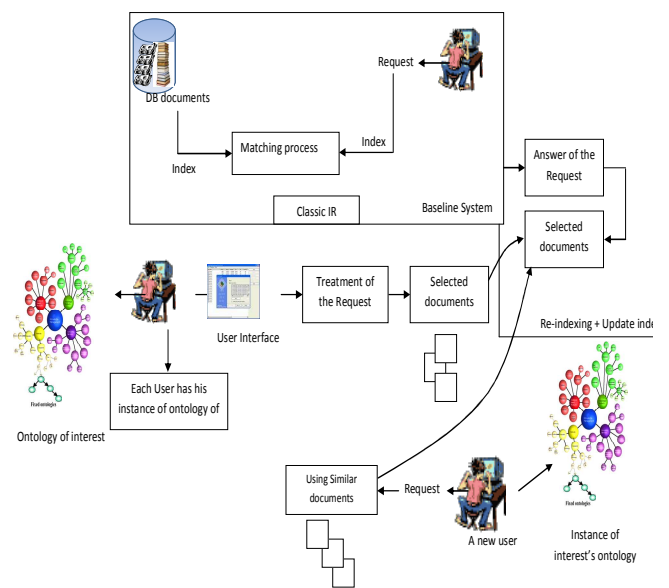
Request

DB documents

Index

Matching process

Index

Classic IR

Baseline System

Answer of the Request

Selected documents

User Interface

Treatment of the Request

Selected documents

Re-indexing + Update inde

Each User has his instance of ontology of

Ontology of interest

Using Similar documents

Request

A new user

Instance of interest's ontology